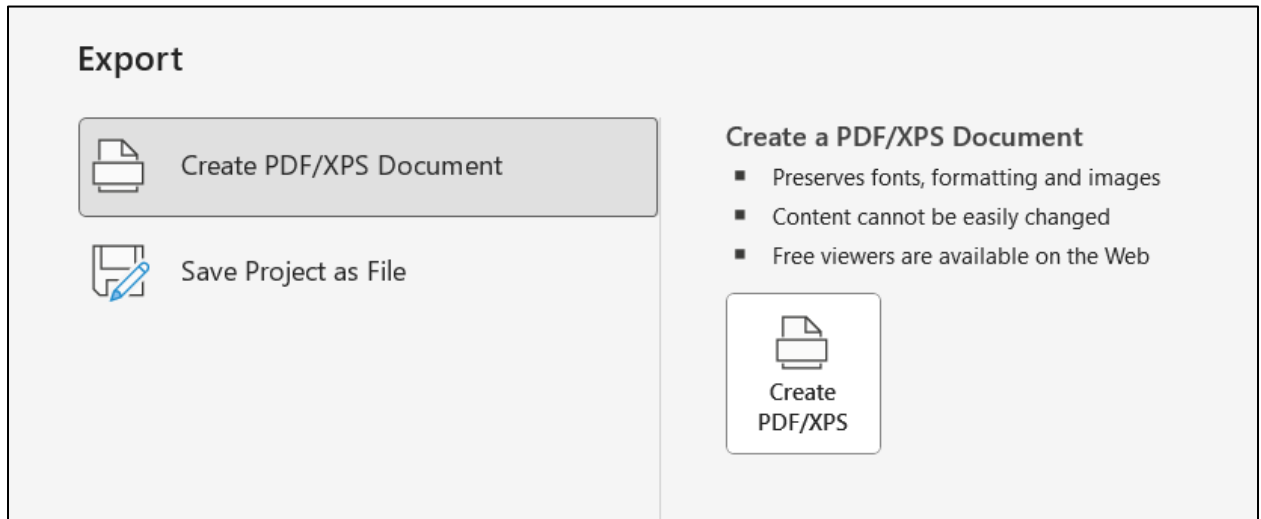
Export

Create PDF/XPS Document

Save Project as File

Create a PDF/XPS Document

- Preserves fonts, formatting and images
- Content cannot be easily changed
- Free viewers are available on the Web

Create PDF/XPS